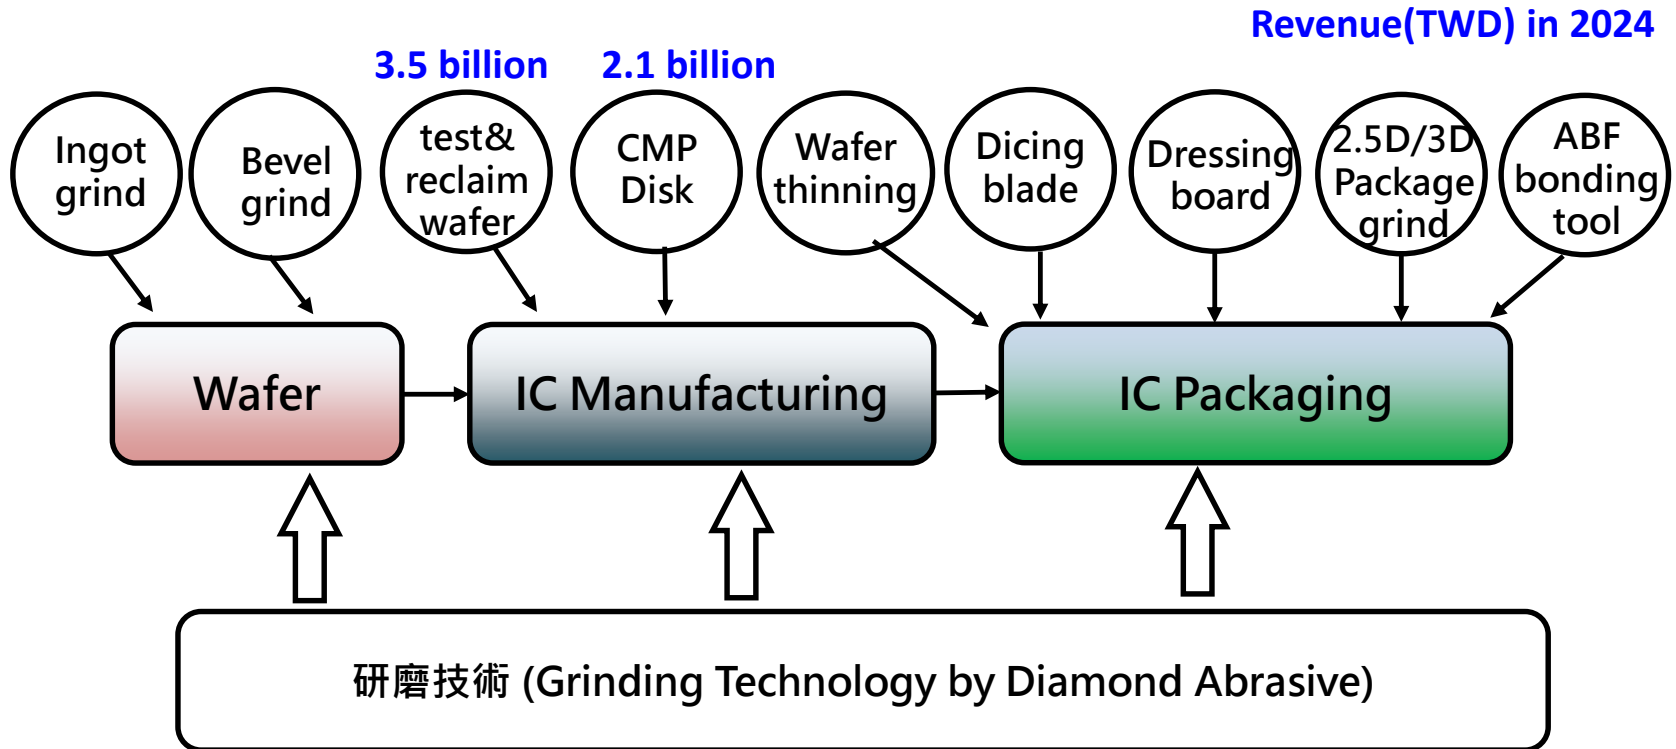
Revenue(TWD) in 2024

3.5 billion

2.1 billion

Ingot grind

Bevel grind

test& reclaim wafer

CMP Disk

Wafer thinning

Dicing blade

Dressing board

2.5D/3D Package grind

ABF bonding tool

Wafer

IC Manufacturing

IC Packaging

研磨技術 (Grinding Technology by Diamond Abrasive)